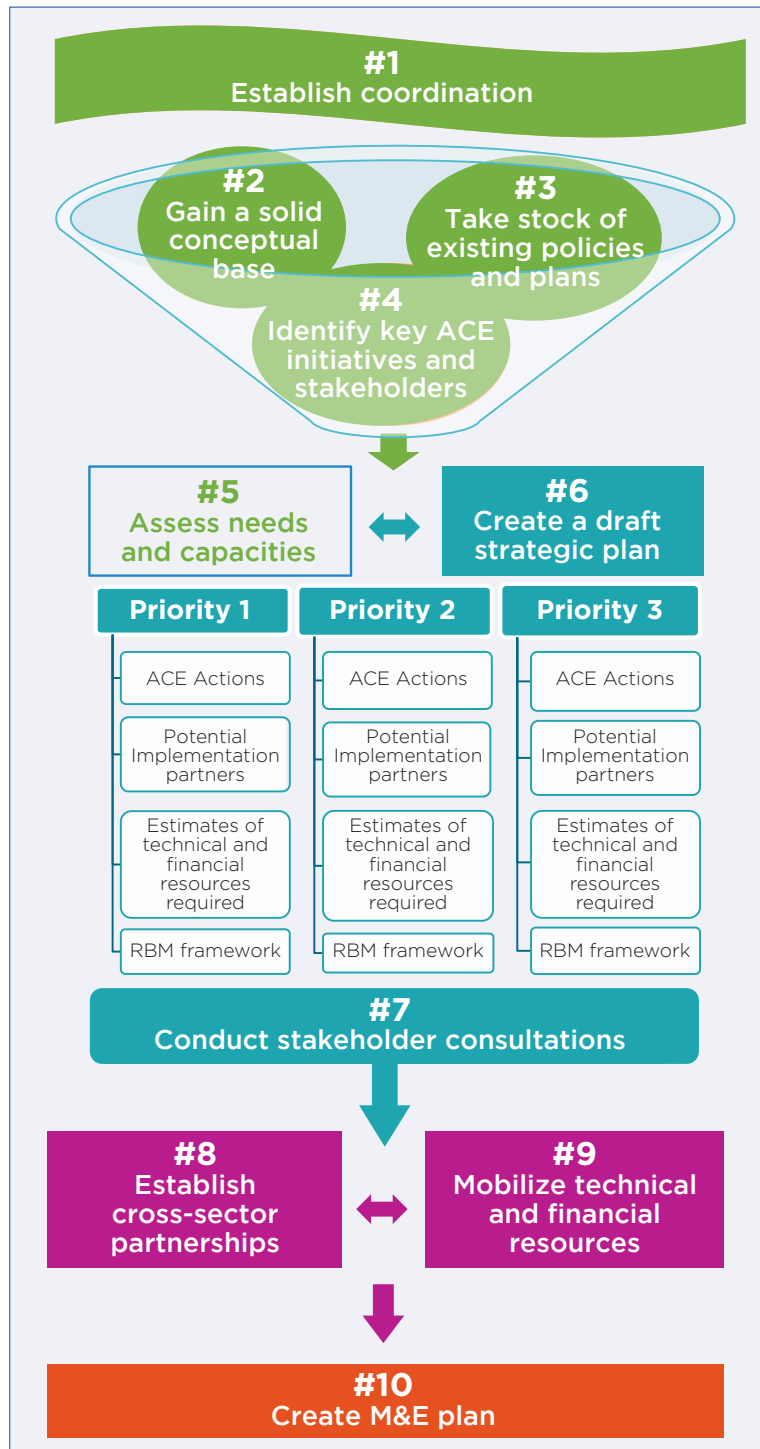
#1
Establish coordination

#2
Gain a solid conceptual base

#3
Take stock of existing policies and plans

#4
Identify key ACE initiatives and stakeholders

#5
Assess needs and capacities

#6
Create a draft strategic plan

Priority 1

ACE Actions

Potential Implementation partners

Estimates of technical and financial resources required

RBM framework

Priority 2

ACE Actions

Potential Implementation partners

Estimates of technical and financial resources required

RBM framework

Priority 3

ACE Actions

Potential Implementation partners

Estimates of technical and financial resources required

RBM framework

#7
Conduct stakeholder consultations

#8
Establish cross-sector partnerships

#9
Mobilize technical and financial resources

#10
Create M&E plan